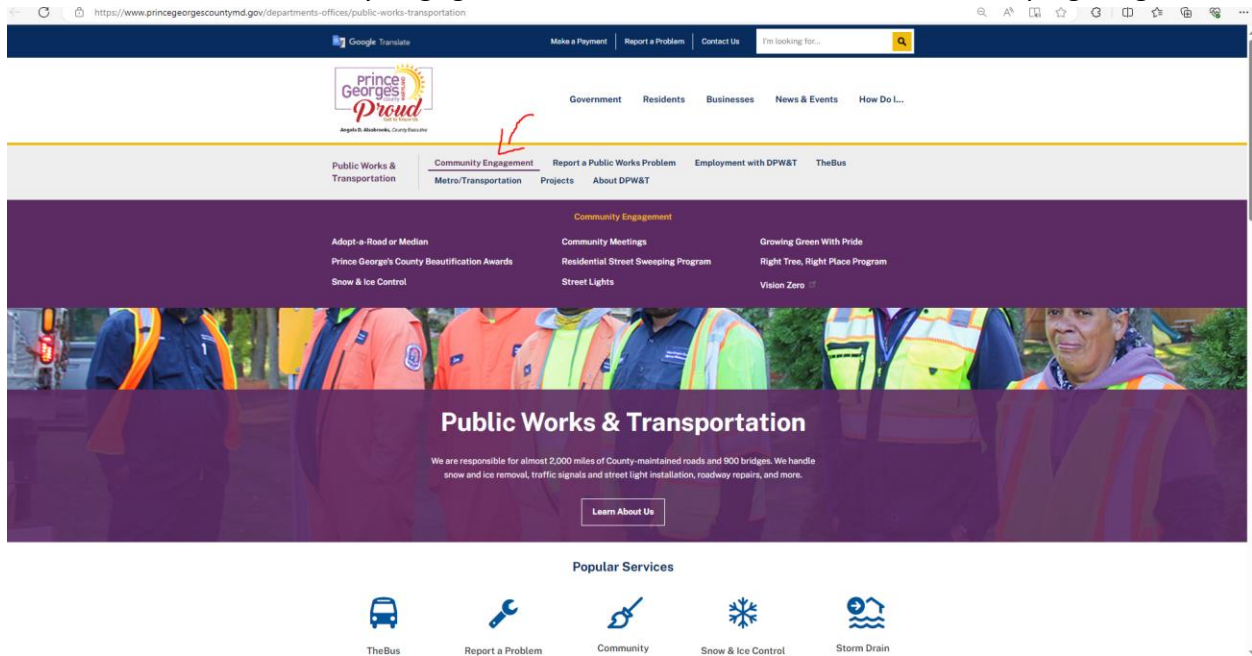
https://www.princegeorgescountymd.gov/departments-offices/public-works-transportation

Google Translate

Make a Payment | Report a Problem | Contact Us

I'm looking for...

Prince Georges County Proud

Get to Know Us

Angela D. Alsobrooks, County Executive

Government Residents Businesses News & Events How Do I...

Public Works & Transportation

Community Engagement Report a Public Works Problem Employment with DPW&T TheBus

Metro/Transportation Projects About DPW&T

Community Engagement

Adopt-a-Road or Median

Prince George's County Beautification Awards

Snow & Ice Control

Community Meetings

Residential Street Sweeping Program

Street Lights

Growing Green With Pride

Right Tree, Right Place Program

Vision Zero

Public Works & Transportation

We are responsible for almost 2,000 miles of County-maintained roads and 900 bridges. We handle snow and ice removal, traffic signals and street light installation, roadway repairs, and more.

Learn About Us

Popular Services

TheBus

Report a Problem

Community

Snow & Ice Control

Storm Drain